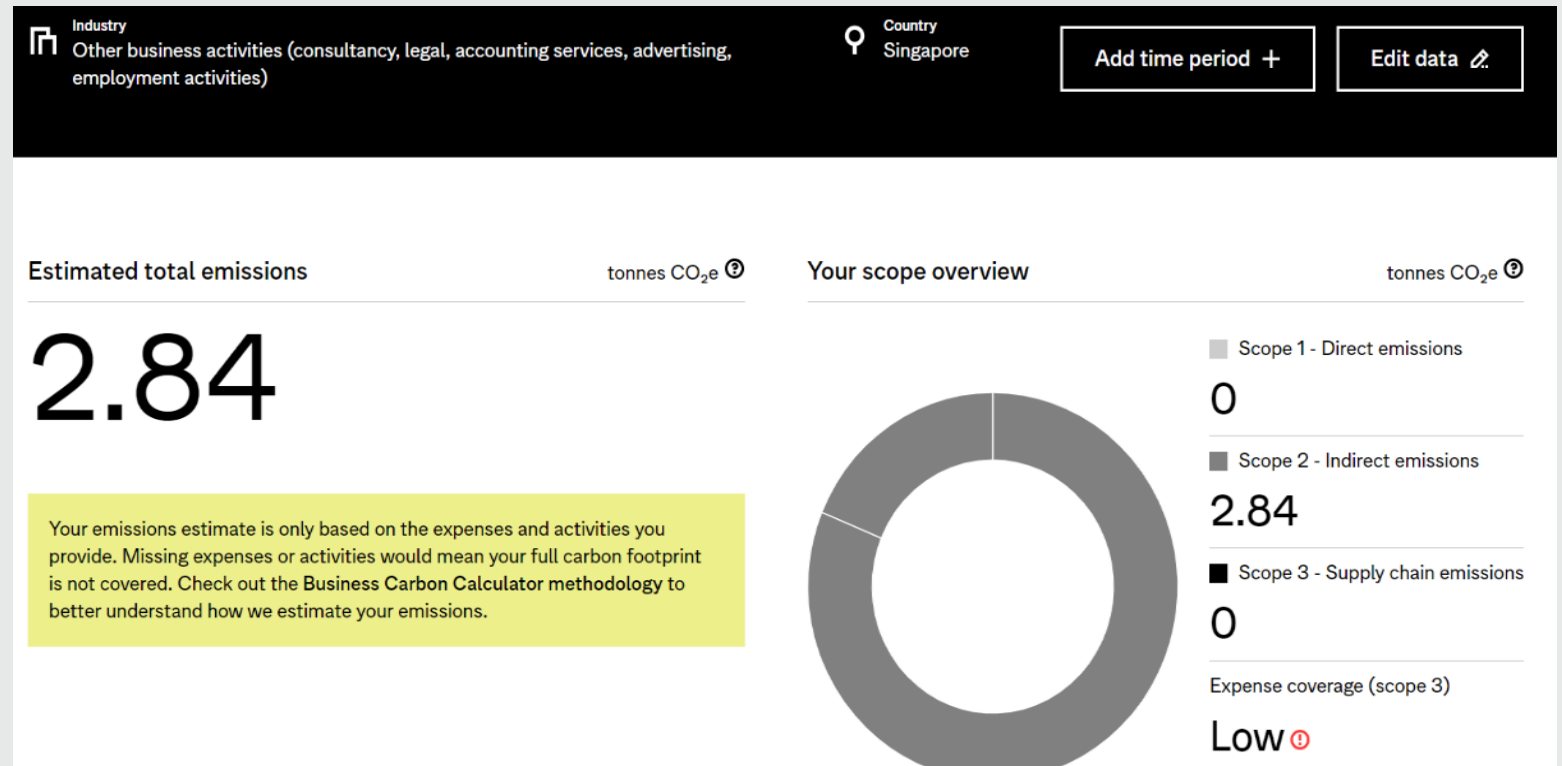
Industry
Other business activities (consultancy, legal, accounting services, advertising, employment activities)

Country
Singapore

Add time period +

Edit data

Estimated total emissions

tonnes $CO_2e$

2.84

Your emissions estimate is only based on the expenses and activities you provide. Missing expenses or activities would mean your full carbon footprint is not covered. Check out the Business Carbon Calculator methodology to better understand how we estimate your emissions.

Your scope overview

tonnes $CO_2e$

Scope 1 - Direct emissions
0

Scope 2 - Indirect emissions
2.84

Scope 3 - Supply chain emissions
0

Expense coverage (scope 3)
Low